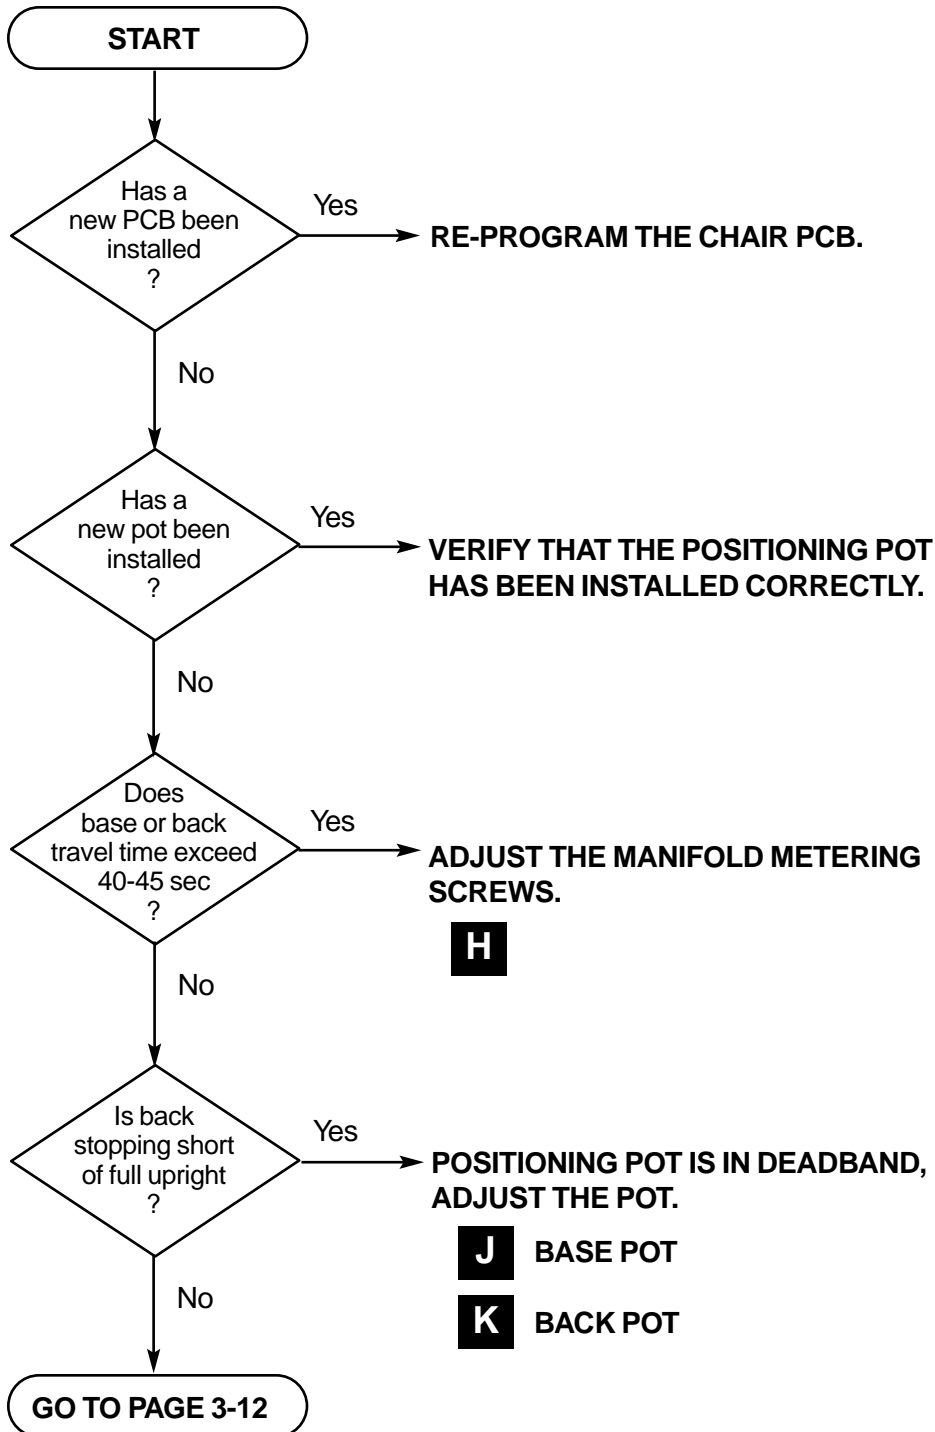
START

Has a new PCB been installed ?

Yes

RE-PROGRAM THE CHAIR PCB.

No

Has a new pot been installed ?

Yes

VERIFY THAT THE POSITIONING POT HAS BEEN INSTALLED CORRECTLY.

No

Does base or back travel time exceed 40-45 sec ?

Yes

ADJUST THE MANIFOLD METERING SCREWS.

H

No

Is back stopping short of full upright ?

Yes

POSITIONING POT IS IN DEADBAND, ADJUST THE POT.

J BASE POT

K BACK POT

No

GO TO PAGE 3-12